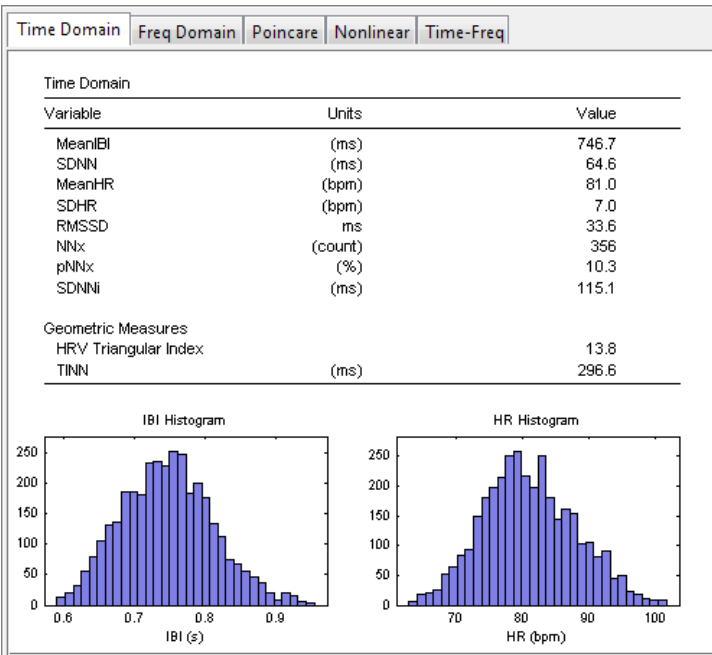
Time Domain | Freq Domain | Poincare | Nonlinear | Time-Freq

Time Domain

| Variable | Units | Value |
|---|---|---|
| MeanIBI | (ms) | 746.7 |
| SDNN | (ms) | 64.6 |
| MeanHR | (bpm) | 81.0 |
| SDHR | (bpm) | 7.0 |
| RMSSD | ms | 33.6 |
| NNx | (count) | 356 |
| pNNx | (%) | 10.3 |
| SDNNi | (ms) | 115.1 |
| Geometric Measures | | |
| HRV Triangular Index | | 13.8 |
| TINN | (ms) | 296.6 |

IBI Histogram

250
200
150
100
50
0

0.6 0.7 0.8 0.9

IBI (s)

HR Histogram

250
200
150
100
50
0

70 80 90 100

HR (bpm)